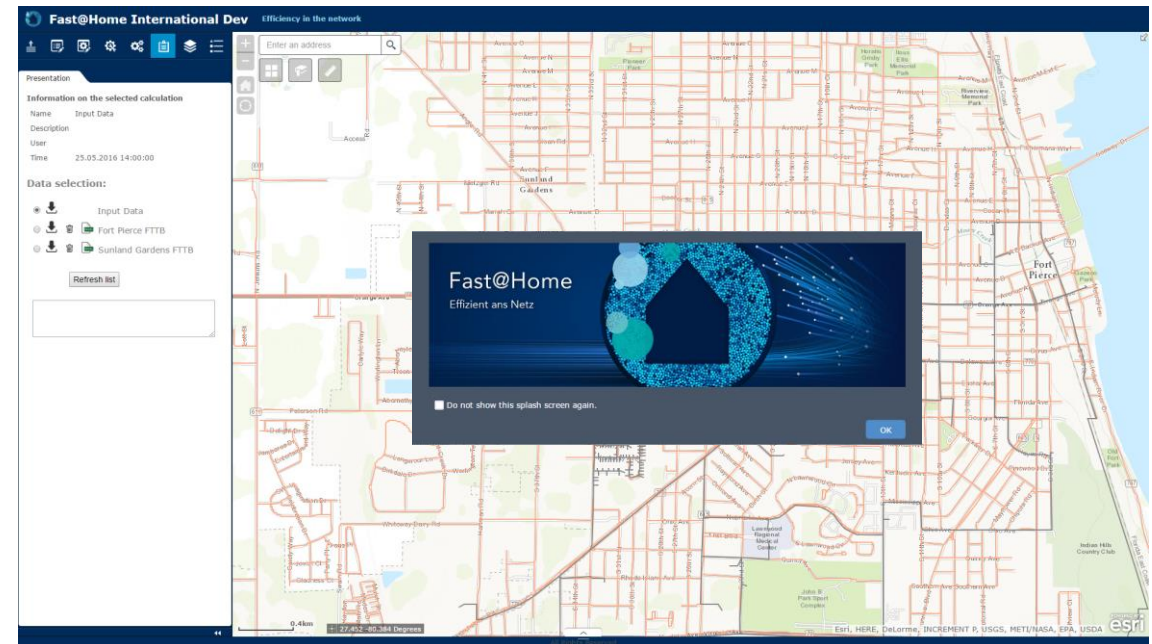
Fast@Home International Dev Efficiency in the network

Presentation

Information on the selected calculation

Name Input Data
Description
User
Time 25.05.2016 14:00:00

Data selection:

Input Data
Fort Pierce FTTB
Sunland Gardens FTTB

Refresh list

Enter an address

Sunland Gardens

Fort Pierce

Fast@Home
Effizient ans Netz

Do not show this splash screen again.

OK

Lawnwood Regional Medical Center

Indian Hills Country Club

0.4km

27.452 -80.384 Degrees

Esri, HERE, DeLorme, INCREMENT P, USGS, METI/NASA, EPA, USDA

esri